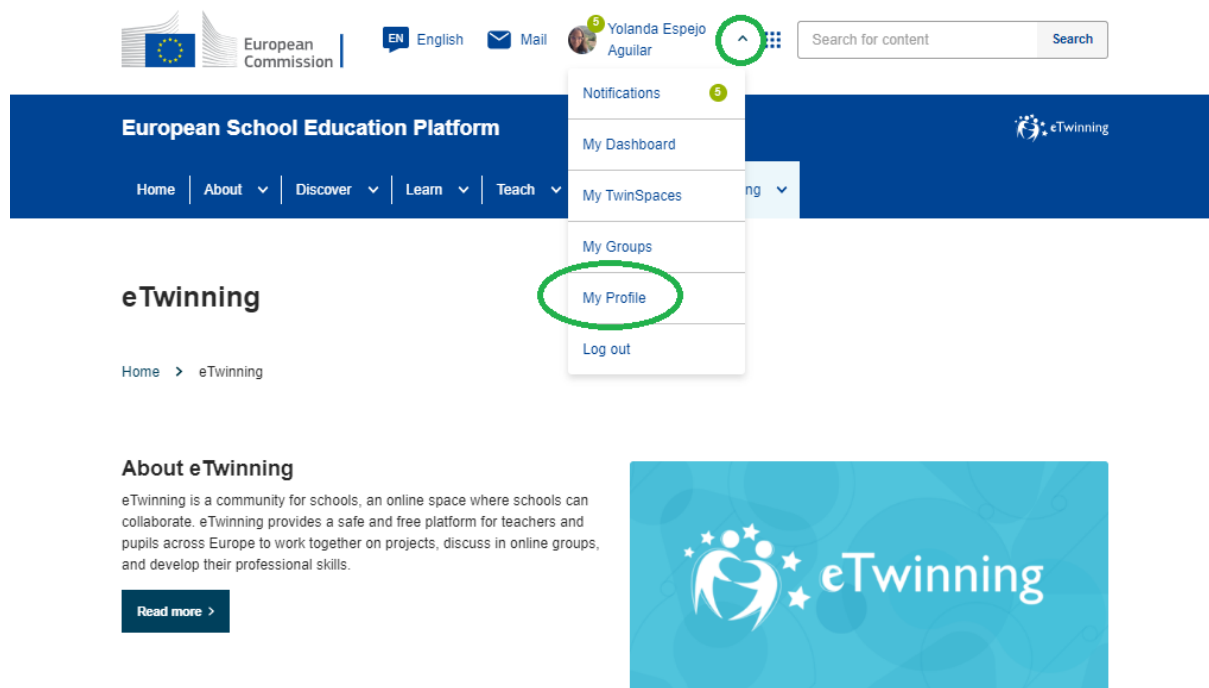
European Commission

EN English

Mail

5 Yolanda Espejo Aguilar

Search for content

Search

Notifications 5

My Dashboard

My TwinSpaces

My Groups

My Profile

Log out

European School Education Platform

eTwinning

Home | About | Discover | Learn | Teach | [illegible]ng

eTwinning

Home > eTwinning

About eTwinning

eTwinning is a community for schools, an online space where schools can collaborate. eTwinning provides a safe and free platform for teachers and pupils across Europe to work together on projects, discuss in online groups, and develop their professional skills.

Read more >

eTwinning